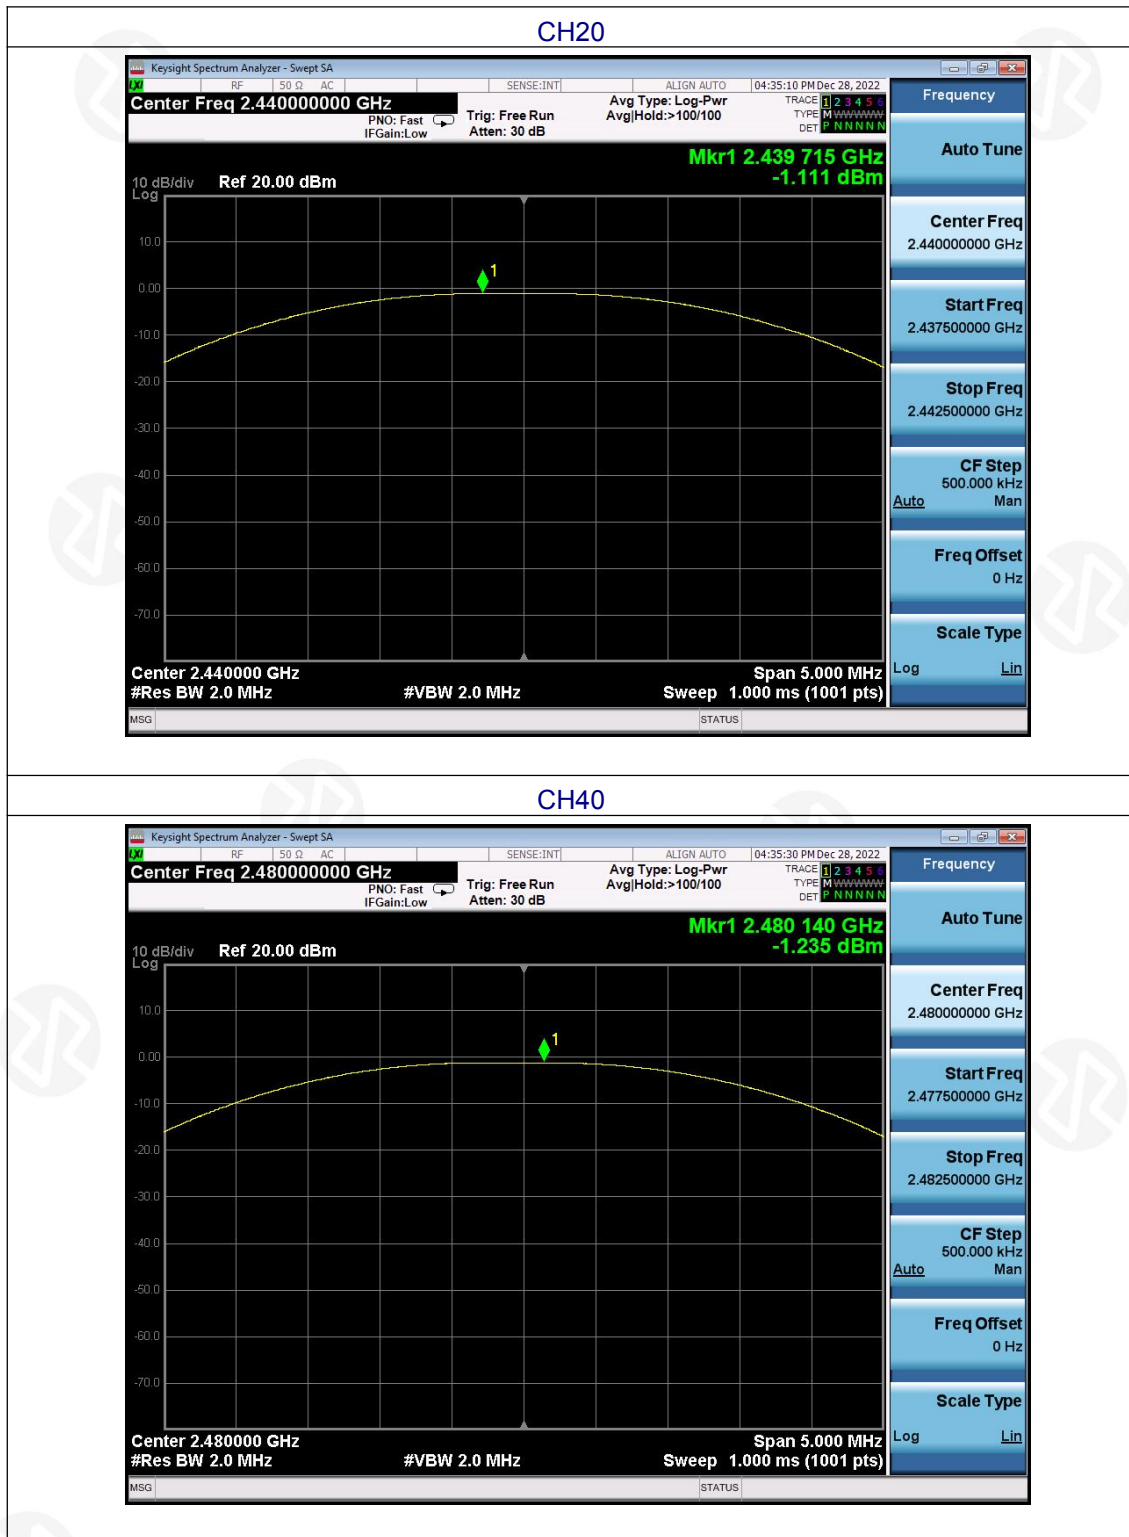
CH20

Keysight Spectrum Analyzer - Swept SA
RF | 50 Ω | AC | SENSE:INT | ALIGN AUTO | 04:35:10 PM Dec 28, 2022
Center Freq 2.440000000 GHz
PNO: Fast
IFGain:Low
Trig: Free Run
Atten: 30 dB
Avg Type: Log-Pwr
Avg|Hold:>100/100
TRACE 1 2 3 4 5 6
TYPE M WWWWW
DET P N N N N N
Frequency
Mkr1 2.439 715 GHz
-1.111 dBm
10 dB/div Ref 20.00 dBm
Log
10.0
0.00
-10.0
-20.0
-30.0
-40.0
-50.0
-60.0
-70.0
1
Center 2.440000 GHz
#Res BW 2.0 MHz
#VBW 2.0 MHz
Span 5.000 MHz
Sweep 1.000 ms (1001 pts)
Auto Tune
Center Freq
2.440000000 GHz
Start Freq
2.437500000 GHz
Stop Freq
2.442500000 GHz
CF Step
500.000 kHz
Auto Man
Freq Offset
0 Hz
Scale Type
Log Lin
MSG
STATUS

CH40

Keysight Spectrum Analyzer - Swept SA
RF | 50 Ω | AC | SENSE:INT | ALIGN AUTO | 04:35:30 PM Dec 28, 2022
Center Freq 2.480000000 GHz
PNO: Fast
IFGain:Low
Trig: Free Run
Atten: 30 dB
Avg Type: Log-Pwr
Avg|Hold:>100/100
TRACE 1 2 3 4 5 6
TYPE M WWWWW
DET P N N N N N
Frequency
Mkr1 2.480 140 GHz
-1.235 dBm
10 dB/div Ref 20.00 dBm
Log
10.0
0.00
-10.0
-20.0
-30.0
-40.0
-50.0
-60.0
-70.0
1
Center 2.480000 GHz
#Res BW 2.0 MHz
#VBW 2.0 MHz
Span 5.000 MHz
Sweep 1.000 ms (1001 pts)
Auto Tune
Center Freq
2.480000000 GHz
Start Freq
2.477500000 GHz
Stop Freq
2.482500000 GHz
CF Step
500.000 kHz
Auto Man
Freq Offset
0 Hz
Scale Type
Log Lin
MSG
STATUS